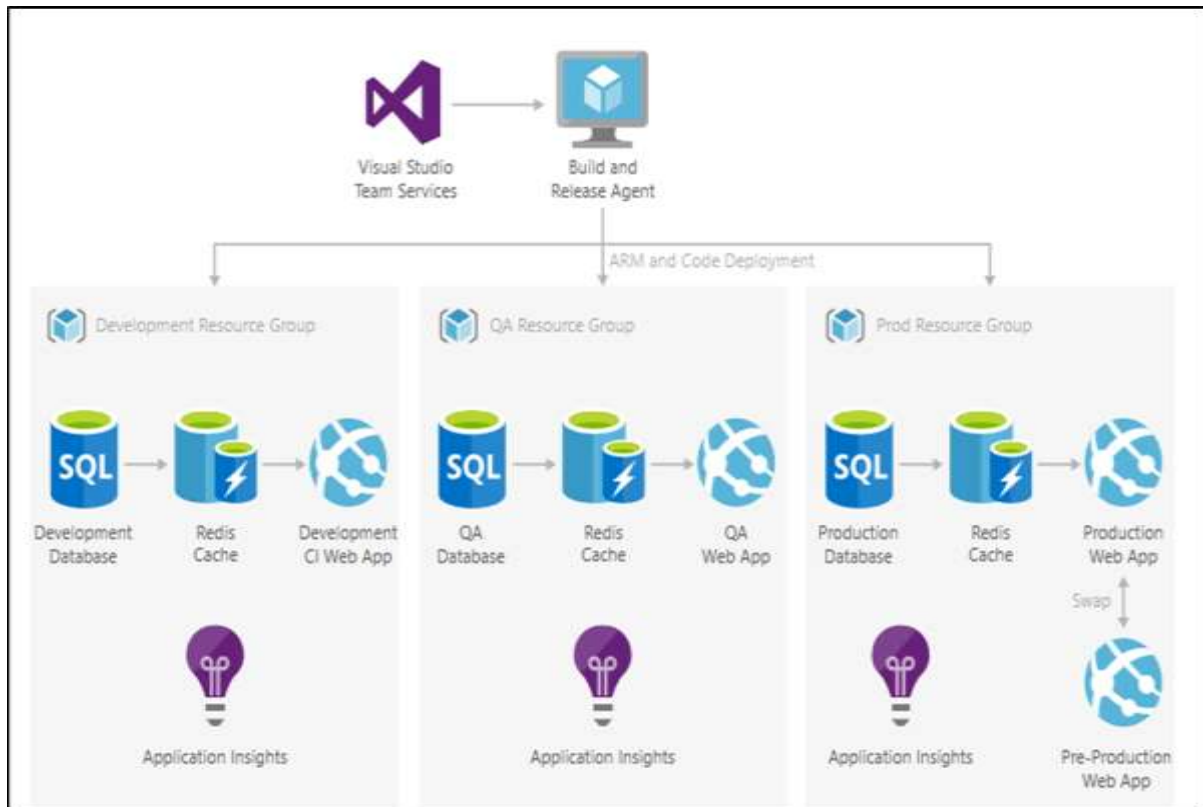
Visual Studio Team Services

Build and Release Agent

ARM and Code Deployment

Development Resource Group

SQL

Development Database

Redis Cache

Development CI Web App

Application Insights

QA Resource Group

SQL

QA Database

Redis Cache

QA Web App

Application Insights

Prod Resource Group

SQL

Production Database

Redis Cache

Production Web App

Swap

Application Insights

Pre-Production Web App